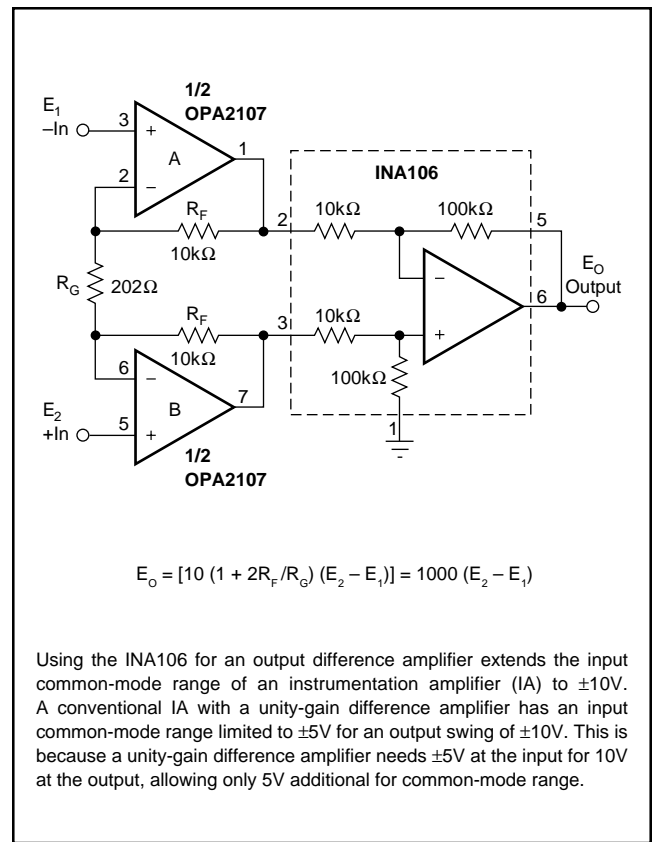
$E_1$
–In
3
+
A
2
–
1/2
OPA2107
1
$R_F$
10kΩ
$R_G$
202Ω
$R_F$
10kΩ
6
–
B
$E_2$
+In
5
+
7
1/2
OPA2107

INA106
2
10kΩ
100kΩ
5
–
+
3
10kΩ
100kΩ
6
1
$E_O$
Output

$E_O = [10 (1 + 2R_F/R_G) (E_2 – E_1)] = 1000 (E_2 – E_1)$

Using the INA106 for an output difference amplifier extends the input common-mode range of an instrumentation amplifier (IA) to ±10V. A conventional IA with a unity-gain difference amplifier has an input common-mode range limited to ±5V for an output swing of ±10V. This is because a unity-gain difference amplifier needs ±5V at the input for 10V at the output, allowing only 5V additional for common-mode range.